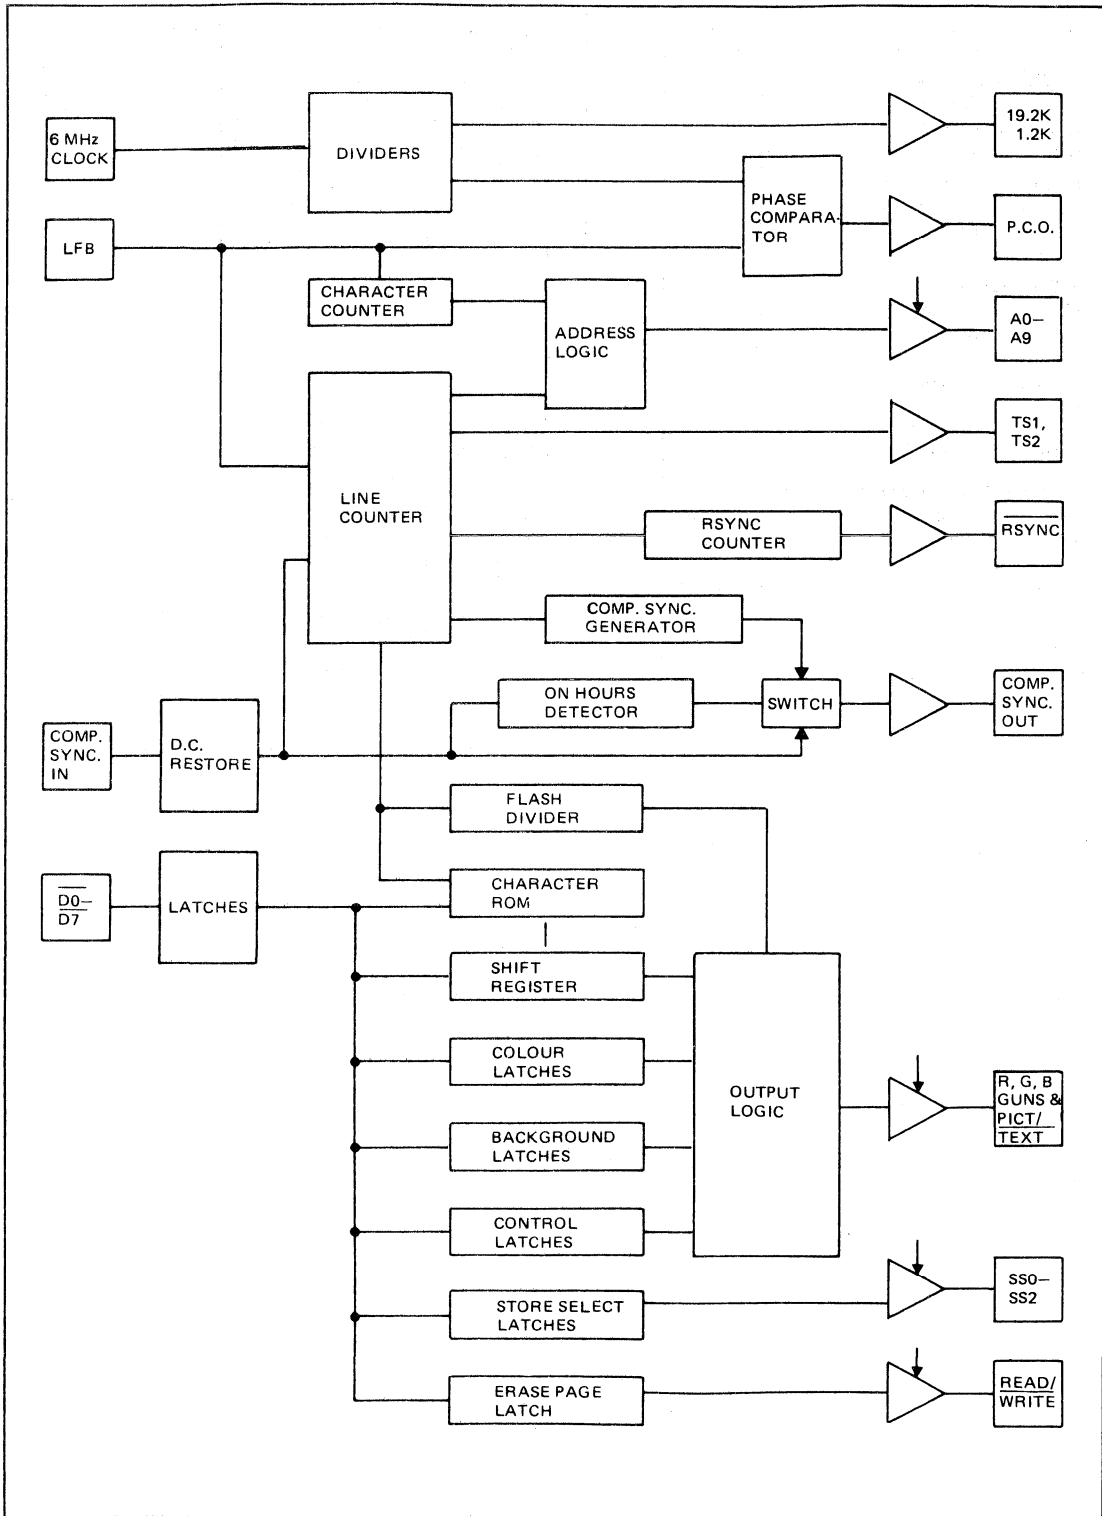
6 MHz CLOCK

DIVIDERS

19.2K 1.2K

PHASE COMPARATOR

P.C.O.

LFB

CHARACTER COUNTER

ADDRESS LOGIC

A0–A9

LINE COUNTER

TS1, TS2

RSYNC COUNTER

$\overline{\text{RSYNC}}$

COMP. SYNC. GENERATOR

ON HOURS DETECTOR

SWITCH

COMP. SYNC. OUT

COMP. SYNC. IN

D.C. RESTORE

FLASH DIVIDER

$\overline{\text{D0–D7}}$

LATCHES

CHARACTER ROM

SHIFT REGISTER

COLOUR LATCHES

OUTPUT LOGIC

BACKGROUND LATCHES

R, G, B GUNS & $\overline{\text{PICT/TEXT}}$

CONTROL LATCHES

STORE SELECT LATCHES

SS0–SS2

ERASE PAGE LATCH

$\overline{\text{READ/WRITE}}$